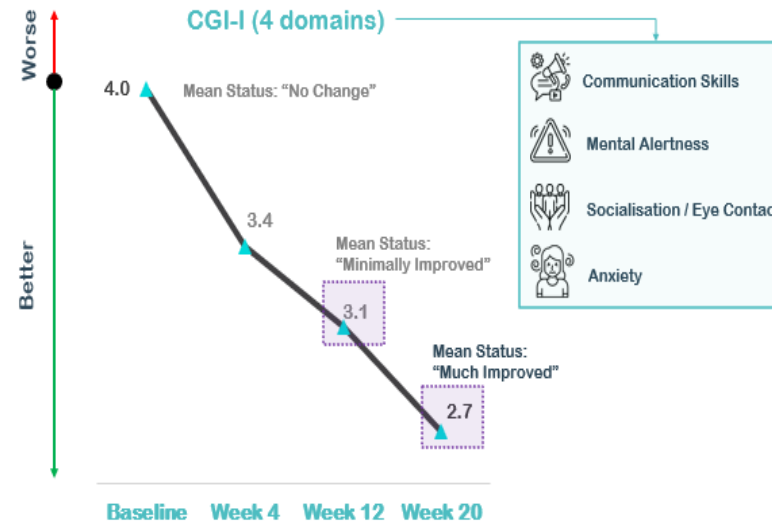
CGI-I (4 domains)

Worse

Better

4.0

Mean Status: "No Change"

3.4

Mean Status: "Minimally Improved"

3.1

Mean Status: "Much Improved"

2.7

Baseline

Week 4

Week 12

Week 20

Communication Skills

Mental Alertness

Socialisation / Eye Contac

Anxiety